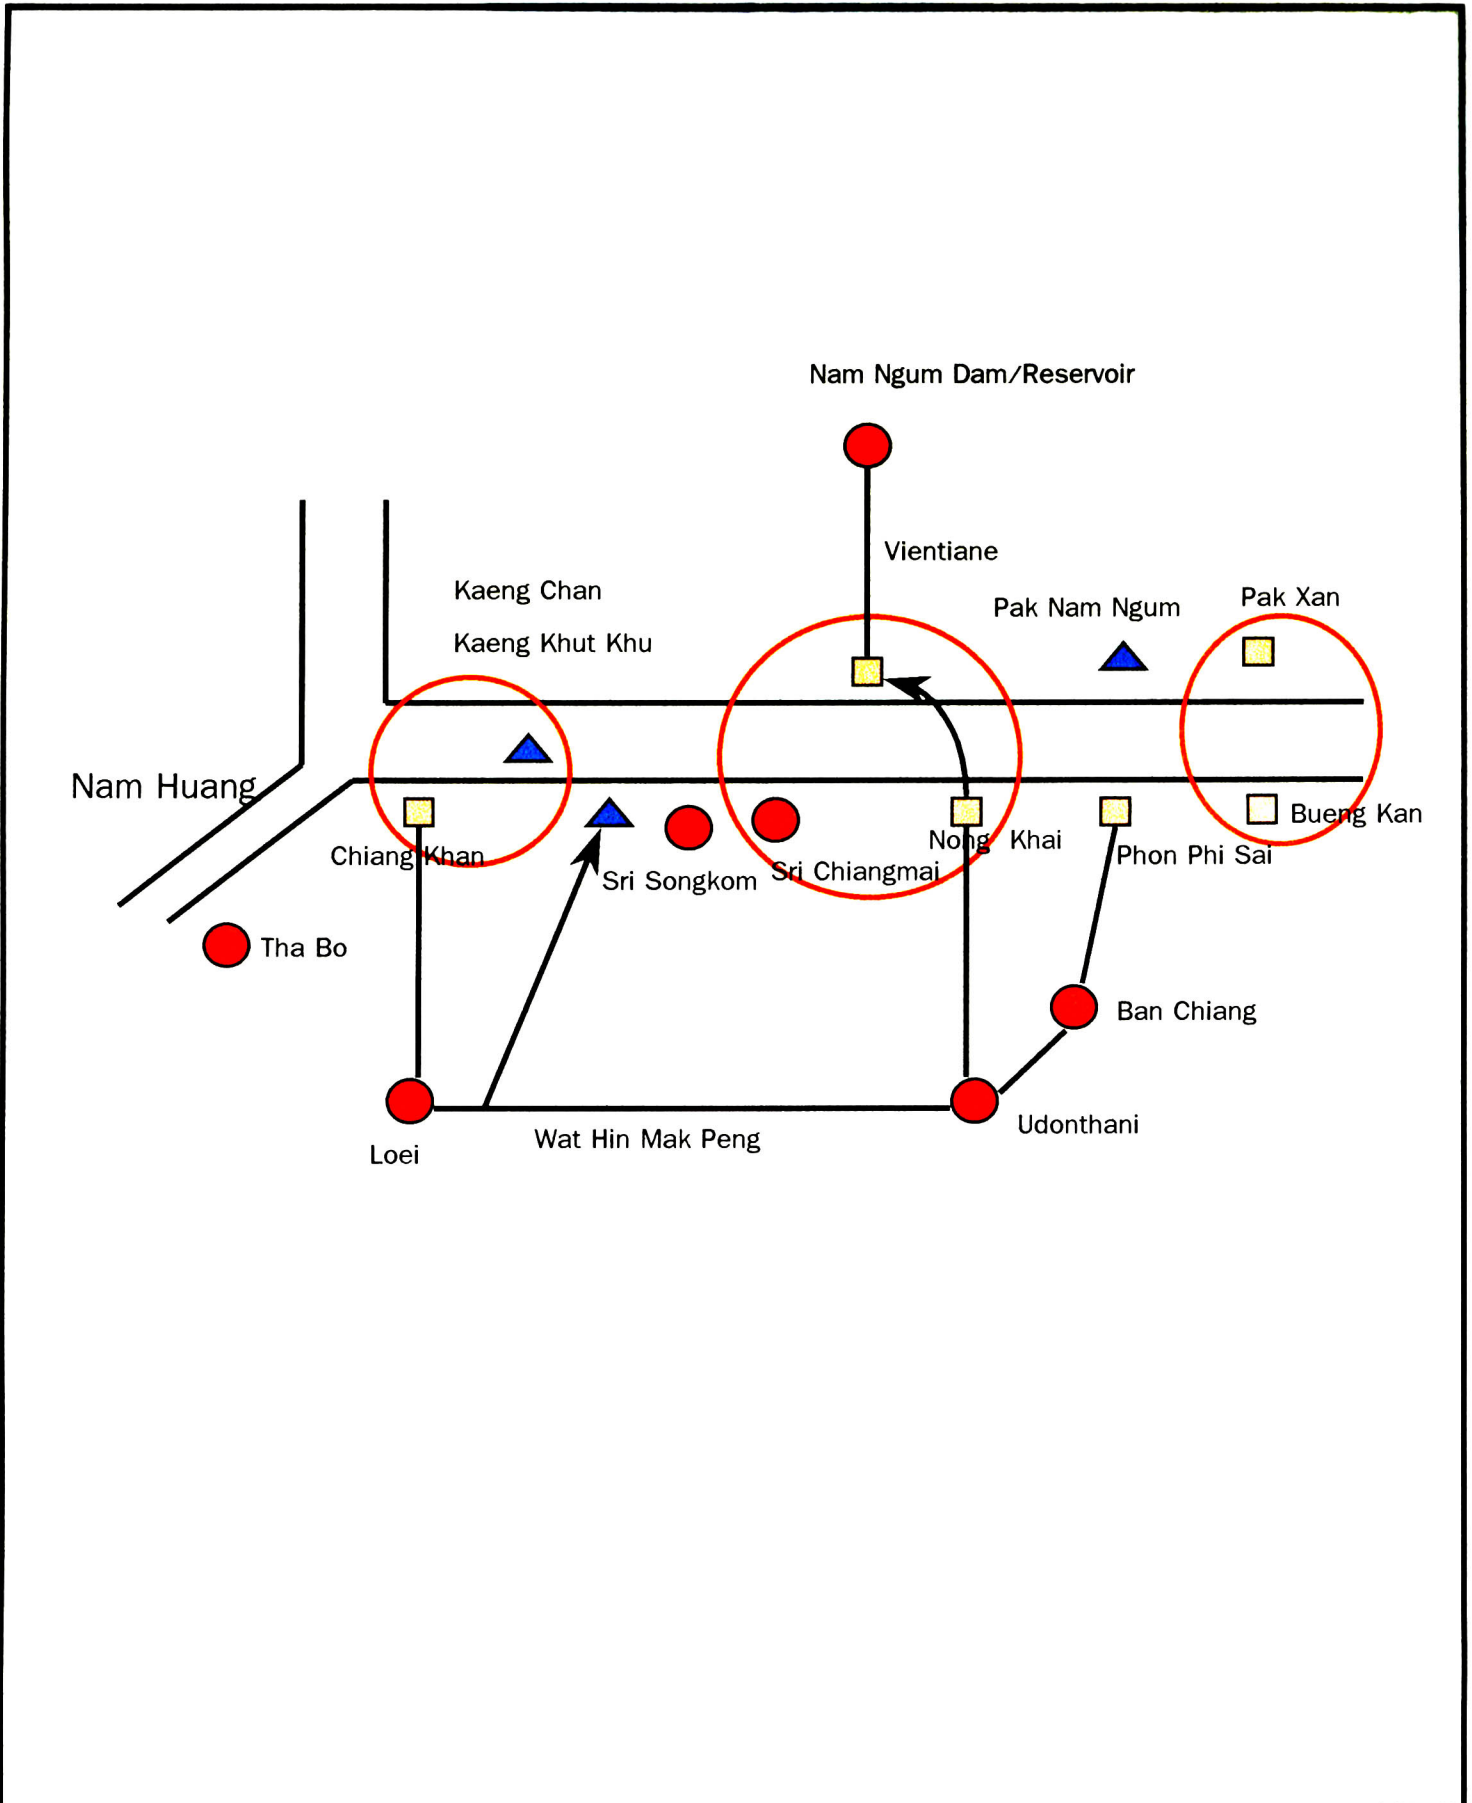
Nam Ngum Dam/Reservoir

Vientiane

Kaeng Chan

Kaeng Khut Khu

Pak Nam Ngum

Pak Xan

Nam Huang

Chiang Khan

Sri Songkom

Sri Chiangmai

Nong Khai

Phon Phi Sai

Bueng Kan

Tha Bo

Ban Chiang

Loei

Wat Hin Mak Peng

Udonthani